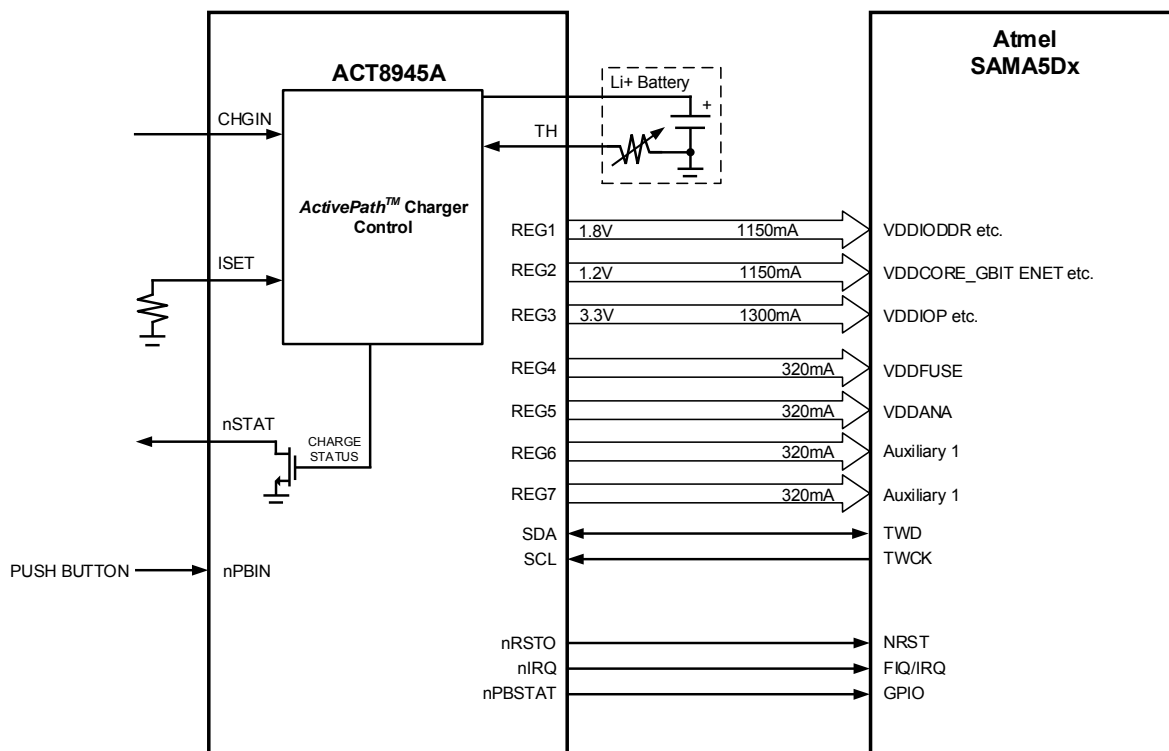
ACT8945A

Atmel SAMA5Dx

Li+ Battery

+

CHGIN

TH

ActivePath$^{TM}$ Charger Control

ISET

REG1 1.8V 1150mA VDDIODDR etc.

REG2 1.2V 1150mA VDDCORE_GBIT ENET etc.

REG3 3.3V 1300mA VDDIOP etc.

REG4 320mA VDDFUSE

REG5 320mA VDDANA

REG6 320mA Auxiliary 1

REG7 320mA Auxiliary 1

nSTAT

CHARGE STATUS

SDA TWD

SCL TWCK

PUSH BUTTON nPBIN

nRSTO NRST

nIRQ FIQ/IRQ

nPBSTAT GPIO